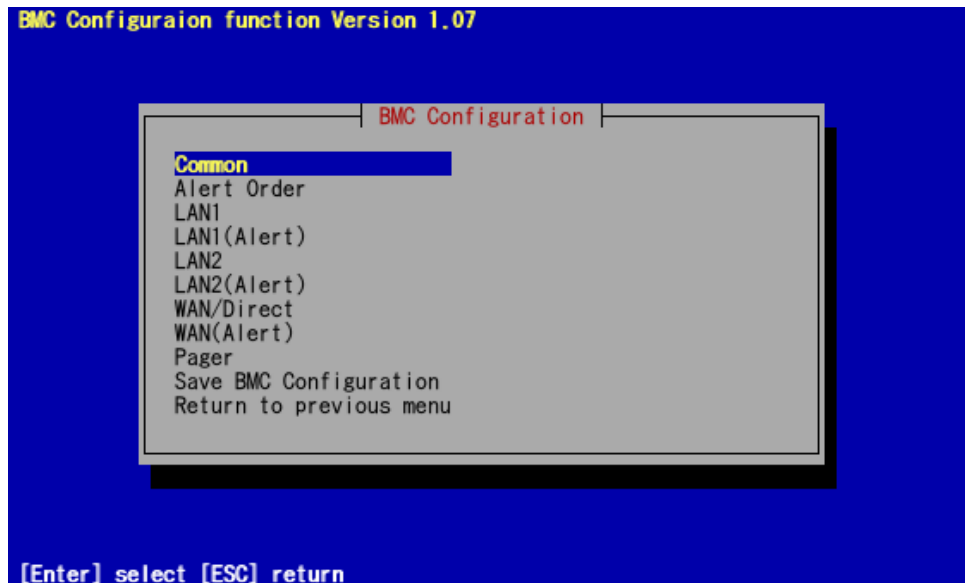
BMC Configuraion function Version 1.07

BMC Configuration

Common
Alert Order
LAN1
LAN1(Alert)
LAN2
LAN2(Alert)
WAN/Direct
WAN(Alert)
Pager
Save BMC Configuration
Return to previous menu

[Enter] select [ESC] return